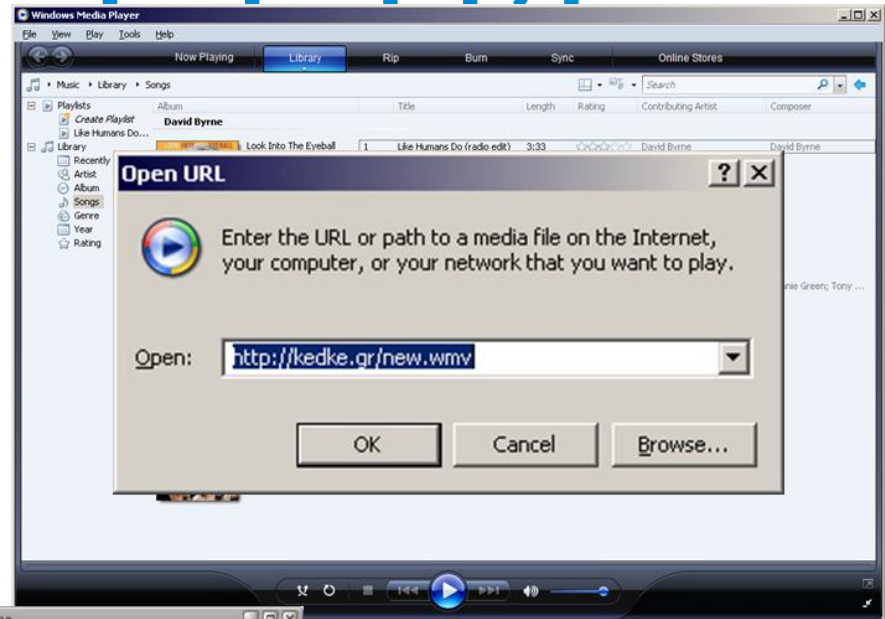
Windows Media Player

File View Play Tools Help

Now Playing Library Rip Burn Sync Online Stores

Music ▸ Library ▸ Songs

Search

Playlists
Create Playlist
Like Humans Do...
Library
Recently
Artist
Album
Songs
Genre
Year
Rating

Album Title Length Rating Contributing Artist Composer

David Byrne

Look Into The Eyeball 1 Like Humans Do (radio edit) 3:33 David Byrne David Byrne

nie Green; Tony ...

Open URL

? X

Enter the URL or path to a media file on the Internet, your computer, or your network that you want to play.

Open: http://kedke.gr/new.wmv

OK Cancel Browse...